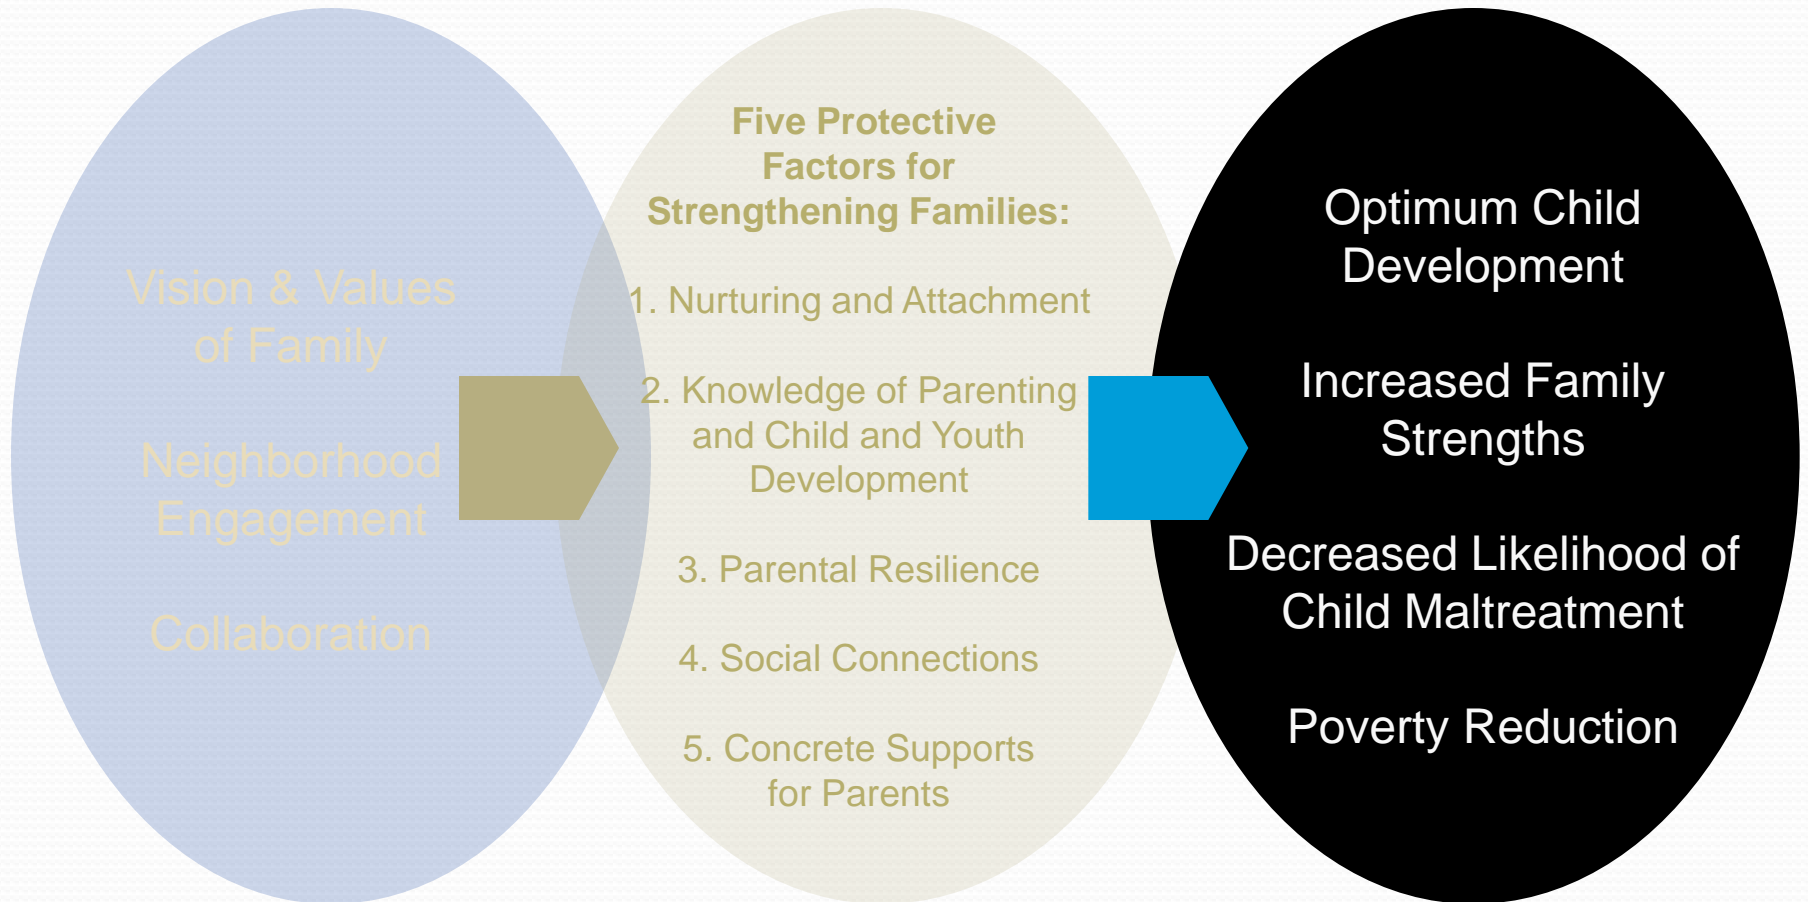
Vision & Values of Family

Neighborhood Engagement

Collaboration

Five Protective Factors for Strengthening Families:

1. Nurturing and Attachment

2. Knowledge of Parenting and Child and Youth Development

3. Parental Resilience

4. Social Connections

5. Concrete Supports for Parents

Optimum Child Development

Increased Family Strengths

Decreased Likelihood of Child Maltreatment

Poverty Reduction